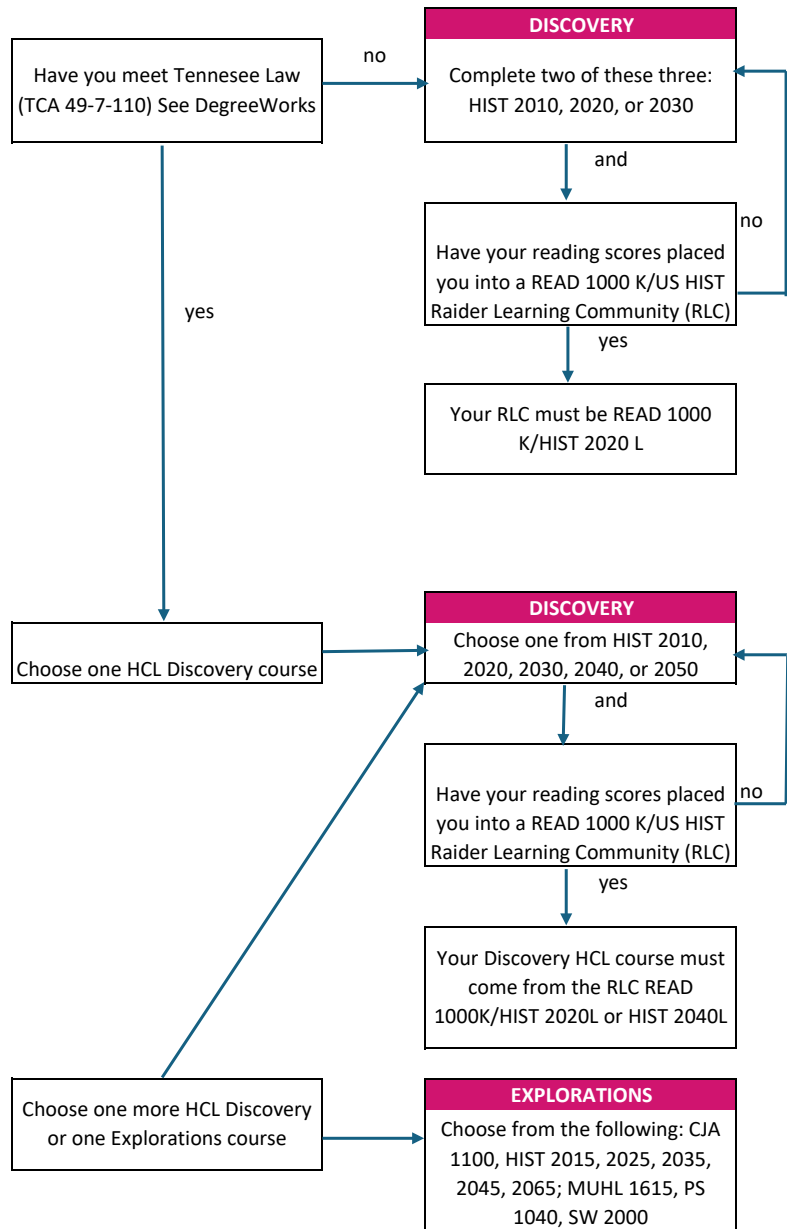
Have you meet Tennesee Law (TCA 49-7-110) See DegreeWorks

no

DISCOVERY

Complete two of these three: HIST 2010, 2020, or 2030

and

Have your reading scores placed you into a READ 1000 K/US HIST Raider Learning Community (RLC)

no

yes

yes

Your RLC must be READ 1000 K/HIST 2020 L

Choose one HCL Discovery course

DISCOVERY

Choose one from HIST 2010, 2020, 2030, 2040, or 2050

and

Have your reading scores placed you into a READ 1000 K/US HIST Raider Learning Community (RLC)

no

yes

Your Discovery HCL course must come from the RLC READ 1000K/HIST 2020L or HIST 2040L

Choose one more HCL Discovery or one Explorations course

EXPLORATIONS

Choose from the following: CJA 1100, HIST 2015, 2025, 2035, 2045, 2065; MUHL 1615, PS 1040, SW 2000